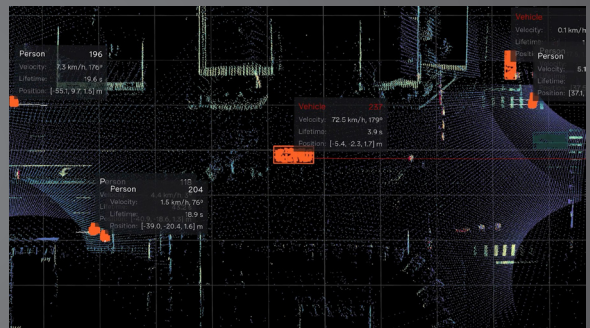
Person 196
Velocity: 7.3 km/h, 176°
Lifetime: 19.6 s
Position: [-55.1, 9.7, 1.5] m

Vehicle 757
Velocity: 72.5 km/h, 179°
Lifetime: 3.9 s
Position: [-5.4, 2.3, 1.7] m

Vehicle
Velocity: 0.1 km/h
Lifetime: 1
Person
Velocity: 5.1
Lifetime:
Position: [37.1,

Person 204
Velocity: 1.5 km/h, 76°
Lifetime: 18.9 s
Position: [-39.0, -20.4, 1.6] m

Person 115
Velocity: 4.4 km/h
Lifetime:
Position: [-37.9, -18.8, 1.5]